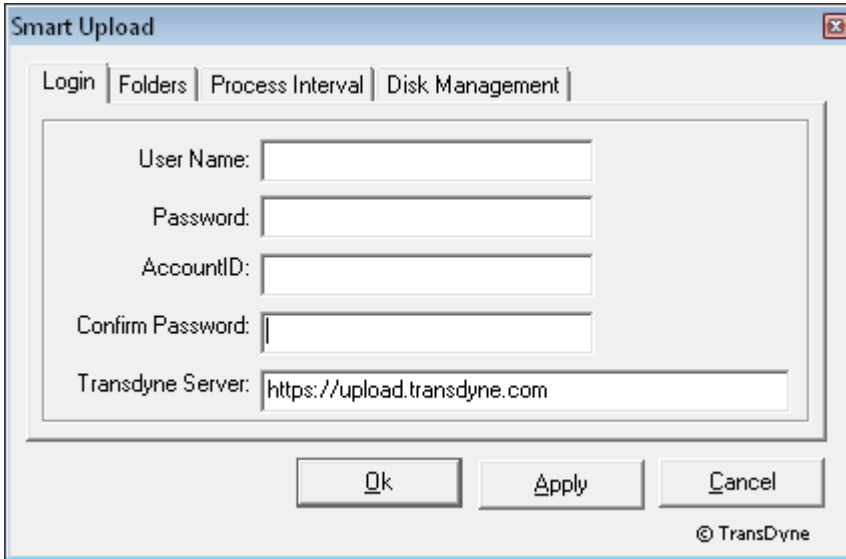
Smart Upload

Login | Folders | Process Interval | Disk Management

User Name:

Password:

AccountID:

Confirm Password:

Transdyne Server: https://upload.transdyne.com

Ok

Apply

Cancel

© TransDyne